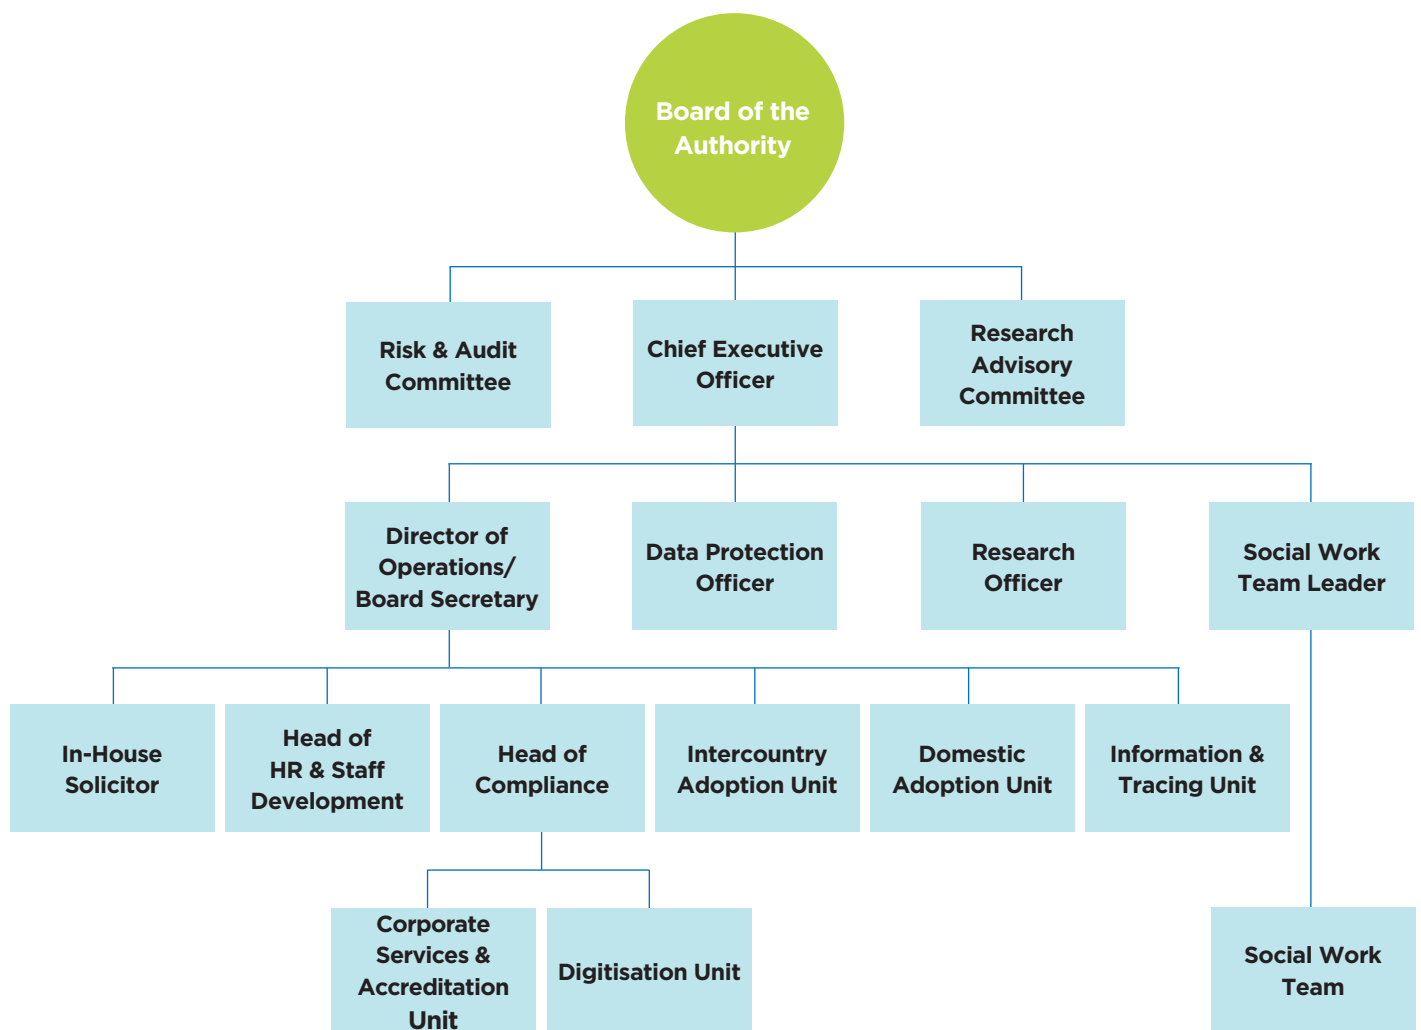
Board of the Authority

Risk & Audit Committee

Chief Executive Officer

Research Advisory Committee

Director of Operations/ Board Secretary

Data Protection Officer

Research Officer

Social Work Team Leader

In-House Solicitor

Head of HR & Staff Development

Head of Compliance

Intercountry Adoption Unit

Domestic Adoption Unit

Information & Tracing Unit

Corporate Services & Accreditation Unit

Digitisation Unit

Social Work Team